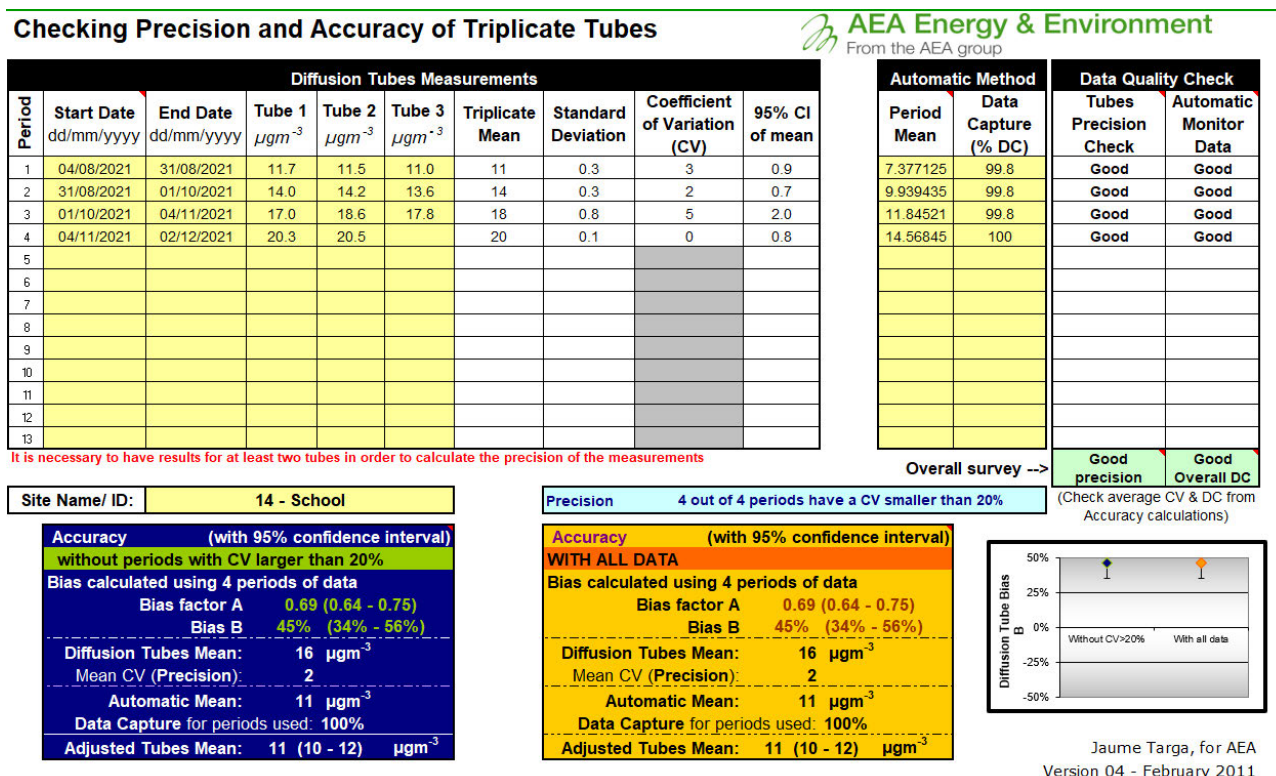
Checking Precision and Accuracy of Triplicate Tubes

AEA Energy & Environment
From the AEA group

Diffusion Tubes Measurements | Automatic Method | Data Quality Check

| Period | Start Date dd/mm/yyyy | End Date dd/mm/yyyy | Tube 1 $\mu gm^{-3}$ | Tube 2 $\mu gm^{-3}$ | Tube 3 $\mu gm^{-3}$ | Triplicate Mean | Standard Deviation | Coefficient of Variation (CV) | 95% CI of mean | Period Mean | Data Capture (% DC) | Tubes Precision Check | Automatic Monitor Data |
|---|---|---|---|---|---|---|---|---|---|---|---|---|---|
| 1 | 04/08/2021 | 31/08/2021 | 11.7 | 11.5 | 11.0 | 11 | 0.3 | 3 | 0.9 | 7.377125 | 99.8 | Good | Good |
| 2 | 31/08/2021 | 01/10/2021 | 14.0 | 14.2 | 13.6 | 14 | 0.3 | 2 | 0.7 | 9.939435 | 99.8 | Good | Good |
| 3 | 01/10/2021 | 04/11/2021 | 17.0 | 18.6 | 17.8 | 18 | 0.8 | 5 | 2.0 | 11.84521 | 99.8 | Good | Good |
| 4 | 04/11/2021 | 02/12/2021 | 20.3 | 20.5 | | 20 | 0.1 | 0 | 0.8 | 14.56845 | 100 | Good | Good |
| 5 | | | | | | | | | | | | | |
| 6 | | | | | | | | | | | | | |
| 7 | | | | | | | | | | | | | |
| 8 | | | | | | | | | | | | | |
| 9 | | | | | | | | | | | | | |
| 10 | | | | | | | | | | | | | |
| 11 | | | | | | | | | | | | | |
| 12 | | | | | | | | | | | | | |
| 13 | | | | | | | | | | | | | |

It is necessary to have results for at least two tubes in order to calculate the precision of the measurements

Overall survey --> Good precision | Good Overall DC
(Check average CV & DC from Accuracy calculations)

Site Name/ ID: 14 - School

Precision 4 out of 4 periods have a CV smaller than 20%

Accuracy (with 95% confidence interval)
without periods with CV larger than 20%
Bias calculated using 4 periods of data
Bias factor A 0.69 (0.64 - 0.75)
Bias B 45% (34% - 56%)
Diffusion Tubes Mean: 16 $\mu gm^{-3}$
Mean CV (Precision): 2
Automatic Mean: 11 $\mu gm^{-3}$
Data Capture for periods used: 100%
Adjusted Tubes Mean: 11 (10 - 12) $\mu gm^{-3}$

Accuracy (with 95% confidence interval)
WITH ALL DATA
Bias calculated using 4 periods of data
Bias factor A 0.69 (0.64 - 0.75)
Bias B 45% (34% - 56%)
Diffusion Tubes Mean: 16 $\mu gm^{-3}$
Mean CV (Precision): 2
Automatic Mean: 11 $\mu gm^{-3}$
Data Capture for periods used: 100%
Adjusted Tubes Mean: 11 (10 - 12) $\mu gm^{-3}$

Diffusion Tube Bias B
50%
25%
0%
-25%
-50%
Without CV>20%
With all data

Jaume Targa, for AEA
Version 04 - February 2011